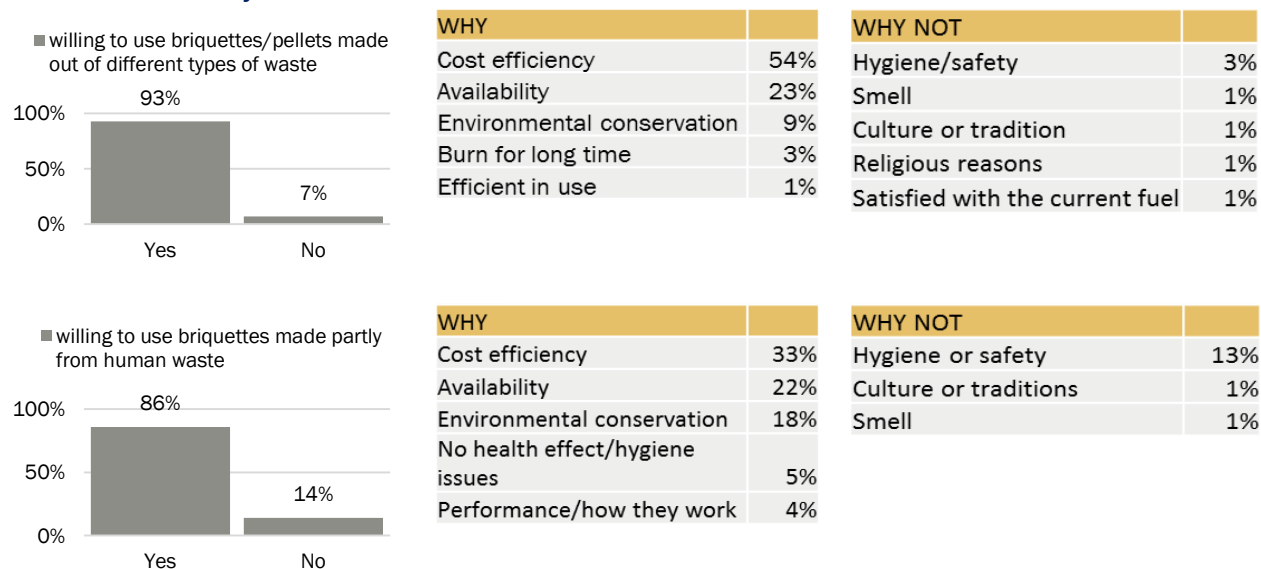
willing to use briquettes/pellets made out of different types of waste

100%
50%
0%

93%
7%

Yes
No

| WHY | |
|---|---|
| Cost efficiency | 54% |
| Availability | 23% |
| Environmental conservation | 9% |
| Burn for long time | 3% |
| Efficient in use | 1% |

| WHY NOT | |
|---|---|
| Hygiene/safety | 3% |
| Smell | 1% |
| Culture or tradition | 1% |
| Religious reasons | 1% |
| Satisfied with the current fuel | 1% |

willing to use briquettes made partly from human waste

100%
50%
0%

86%
14%

Yes
No

| WHY | |
|---|---|
| Cost efficiency | 33% |
| Availability | 22% |
| Environmental conservation | 18% |
| No health effect/hygiene issues | 5% |
| Performance/how they work | 4% |

| WHY NOT | |
|---|---|
| Hygiene or safety | 13% |
| Culture or traditions | 1% |
| Smell | 1% |